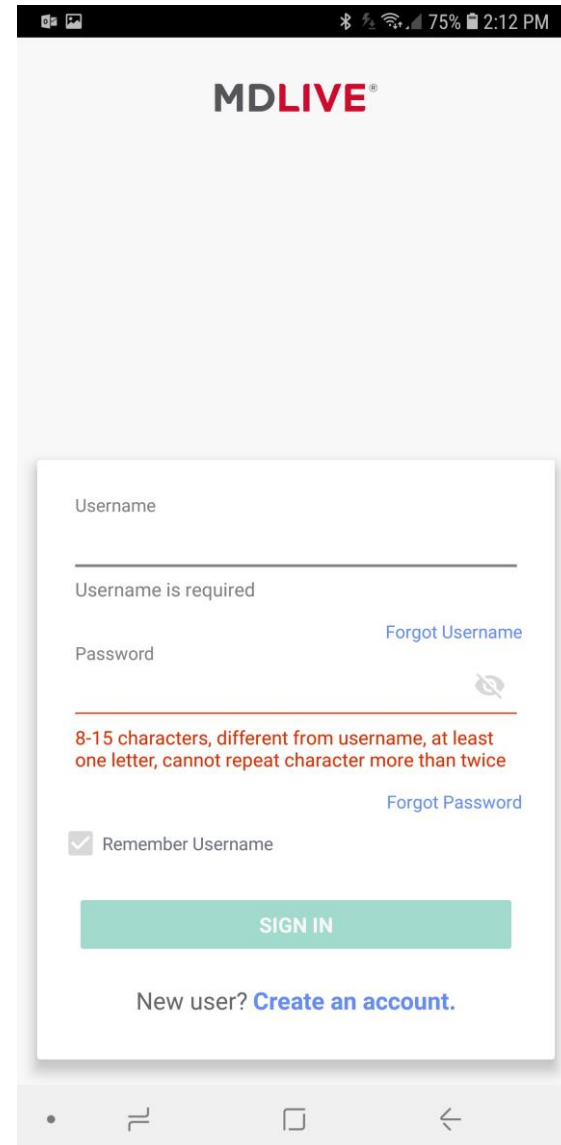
75% 2:12 PM

MDLIVE®

Username

Username is required

Forgot Username

Password

8-15 characters, different from username, at least one letter, cannot repeat character more than twice

Forgot Password

Remember Username

SIGN IN

New user? Create an account.